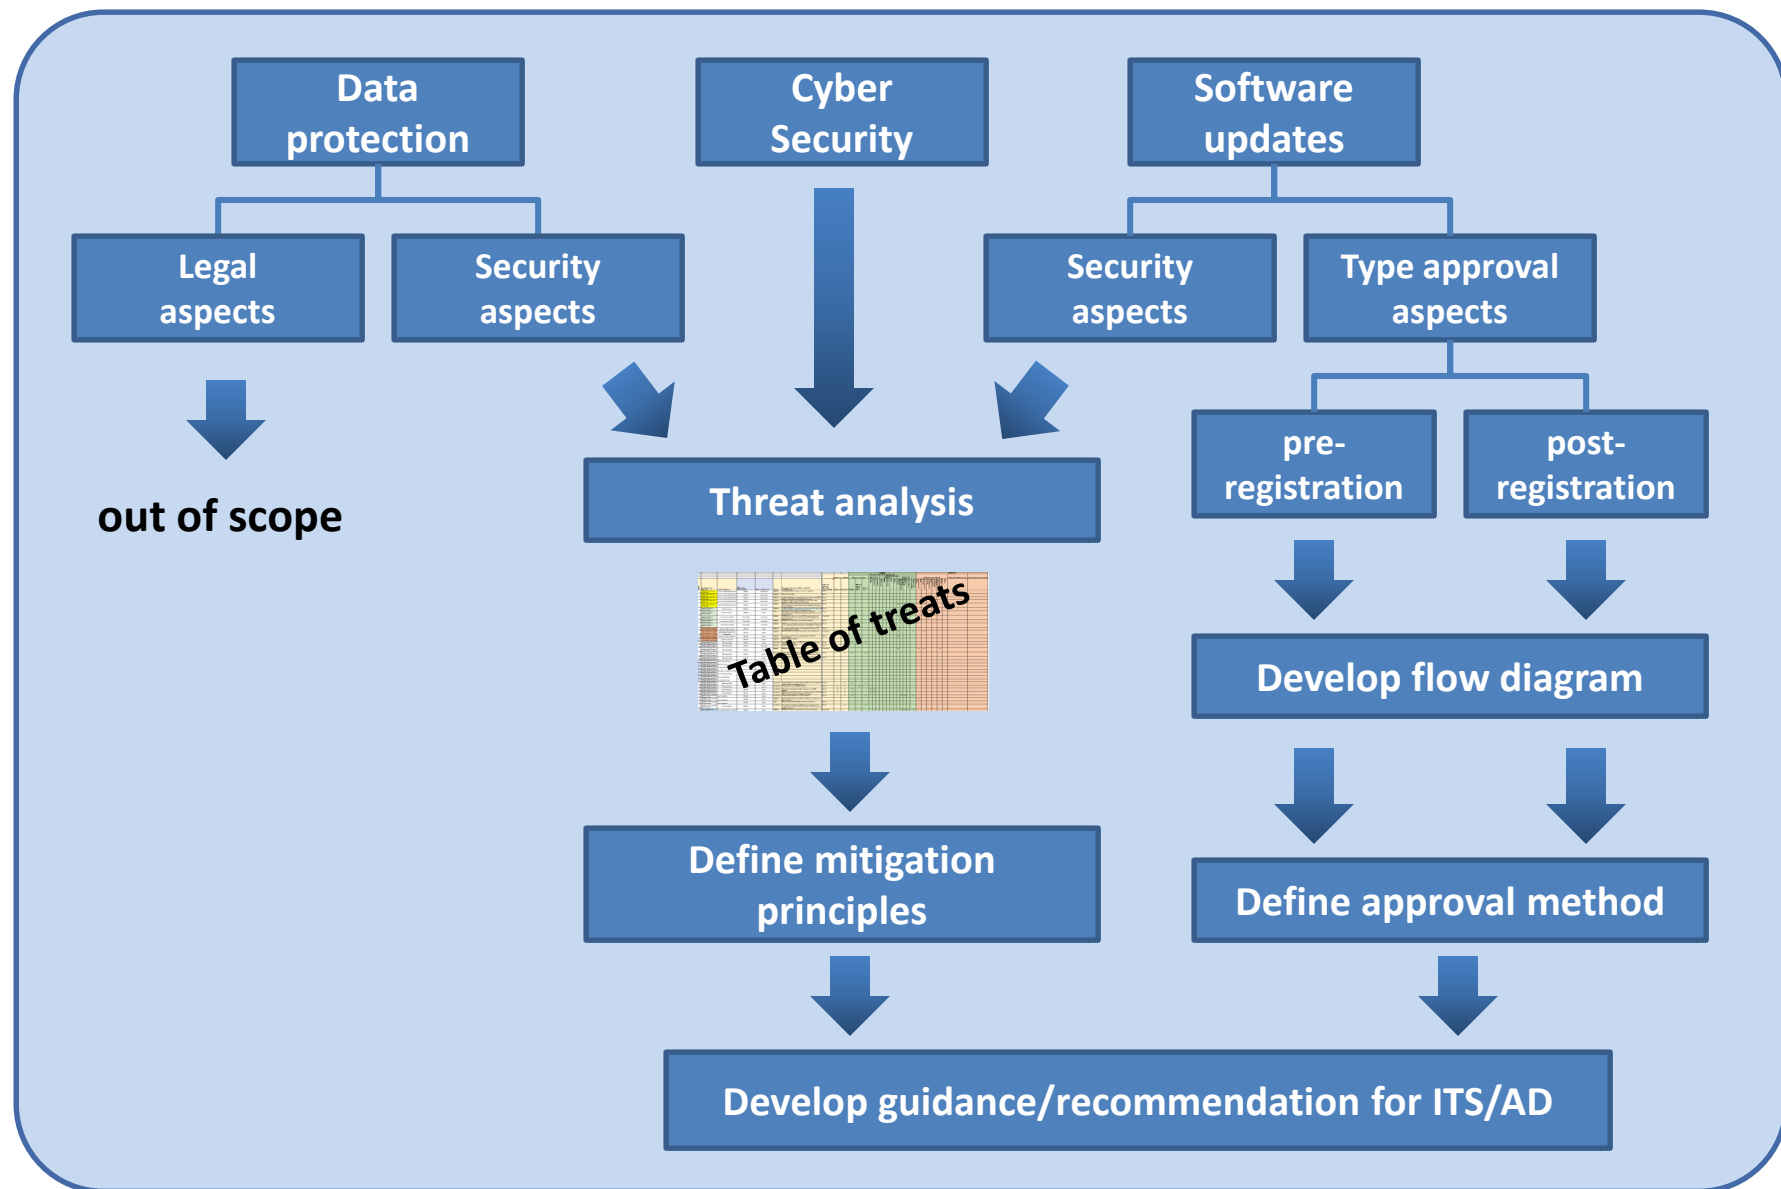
Data protection

Cyber Security

Software updates

Legal aspects

Security aspects

Security aspects

Type approval aspects

out of scope

Threat analysis

pre-registration

post-registration

Table of treats

Develop flow diagram

Define mitigation principles

Define approval method

Develop guidance/recommendation for ITS/AD